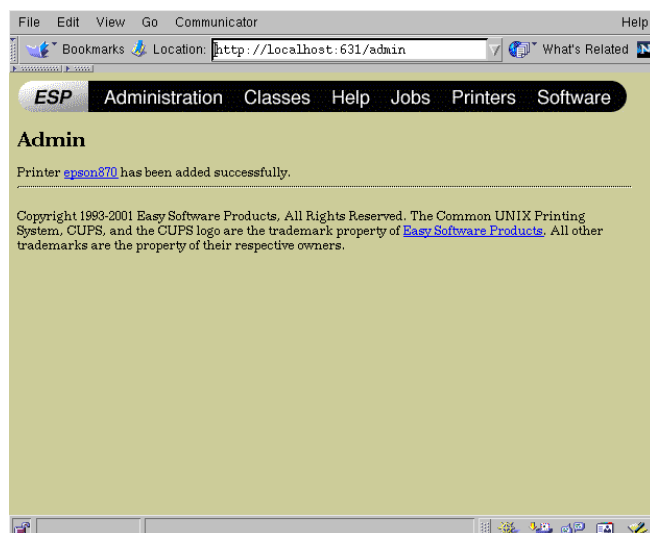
File Edit View Go Communicator Help

Bookmarks Location: http://localhost:631/admin What's Related

ESP Administration Classes Help Jobs Printers Software

Admin

Printer epson870 has been added successfully.

Copyright 1993-2001 Easy Software Products, All Rights Reserved. The Common UNIX Printing System, CUPS, and the CUPS logo are the trademark property of Easy Software Products. All other trademarks are the property of their respective owners.